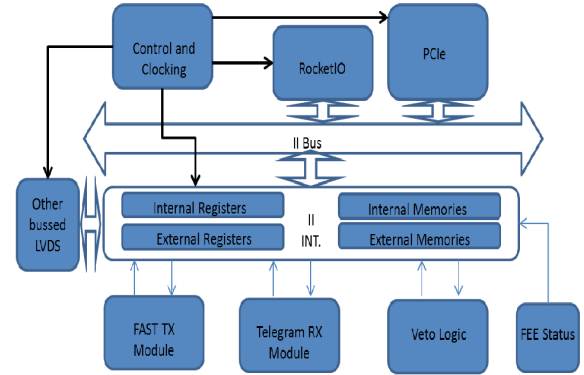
Control and Clocking

RocketIO

PCIe

II Bus

Other bussed LVDS

Internal Registers

External Registers

II INT.

Internal Memories

External Memories

FAST TX Module

Telegram RX Module

Veto Logic

FEE Status